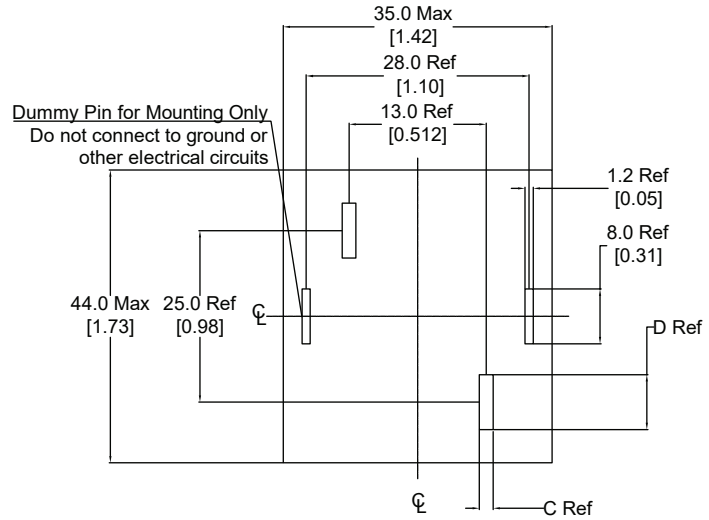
35.0 Max
[1.42]

28.0 Ref
[1.10]

Dummy Pin for Mounting Only
Do not connect to ground or other electrical circuits

13.0 Ref
[0.512]

1.2 Ref
[0.05]

8.0 Ref
[0.31]

44.0 Max
[1.73]

25.0 Ref
[0.98]

℄

D Ref

℄

C Ref